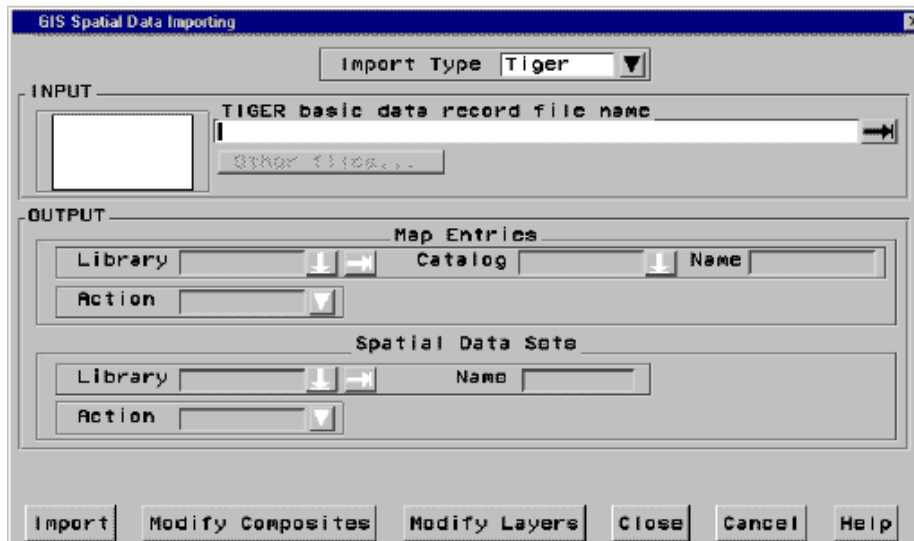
GIS Spatial Data Importing

Import Type Tiger

INPUT

TIGER basic data record file name

Other files...

OUTPUT

Map Entries

Library

Catalog

Name

Action

Spatial Data Sets

Library

Name

Action

Import

Modify Composites

Modify Layers

Close

Cancel

Help